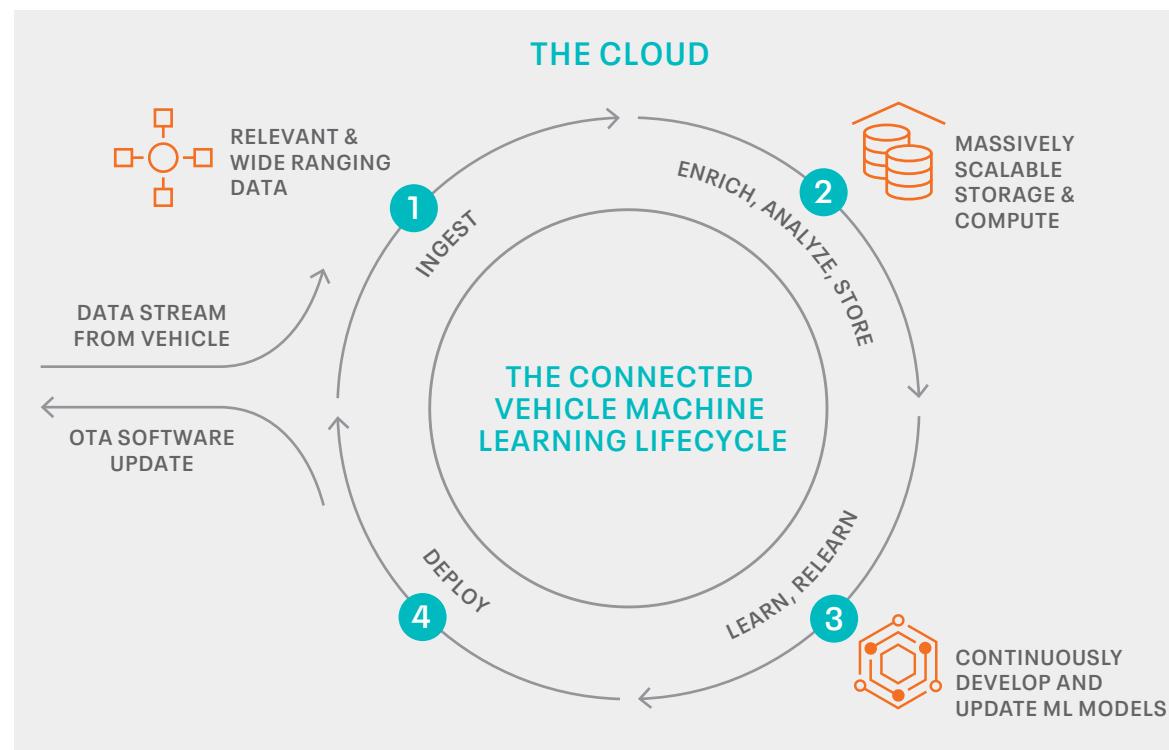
THE CLOUD

RELEVANT & WIDE RANGING DATA

1

INGEST

ENRICH, ANALYZE, STORE

2

MASSIVELY SCALABLE STORAGE & COMPUTE

DATA STREAM FROM VEHICLE

THE CONNECTED VEHICLE MACHINE LEARNING LIFECYCLE

OTA SOFTWARE UPDATE

DEPLOY

4

LEARN, RELEARN

3

CONTINUOUSLY DEVELOP AND UPDATE ML MODELS